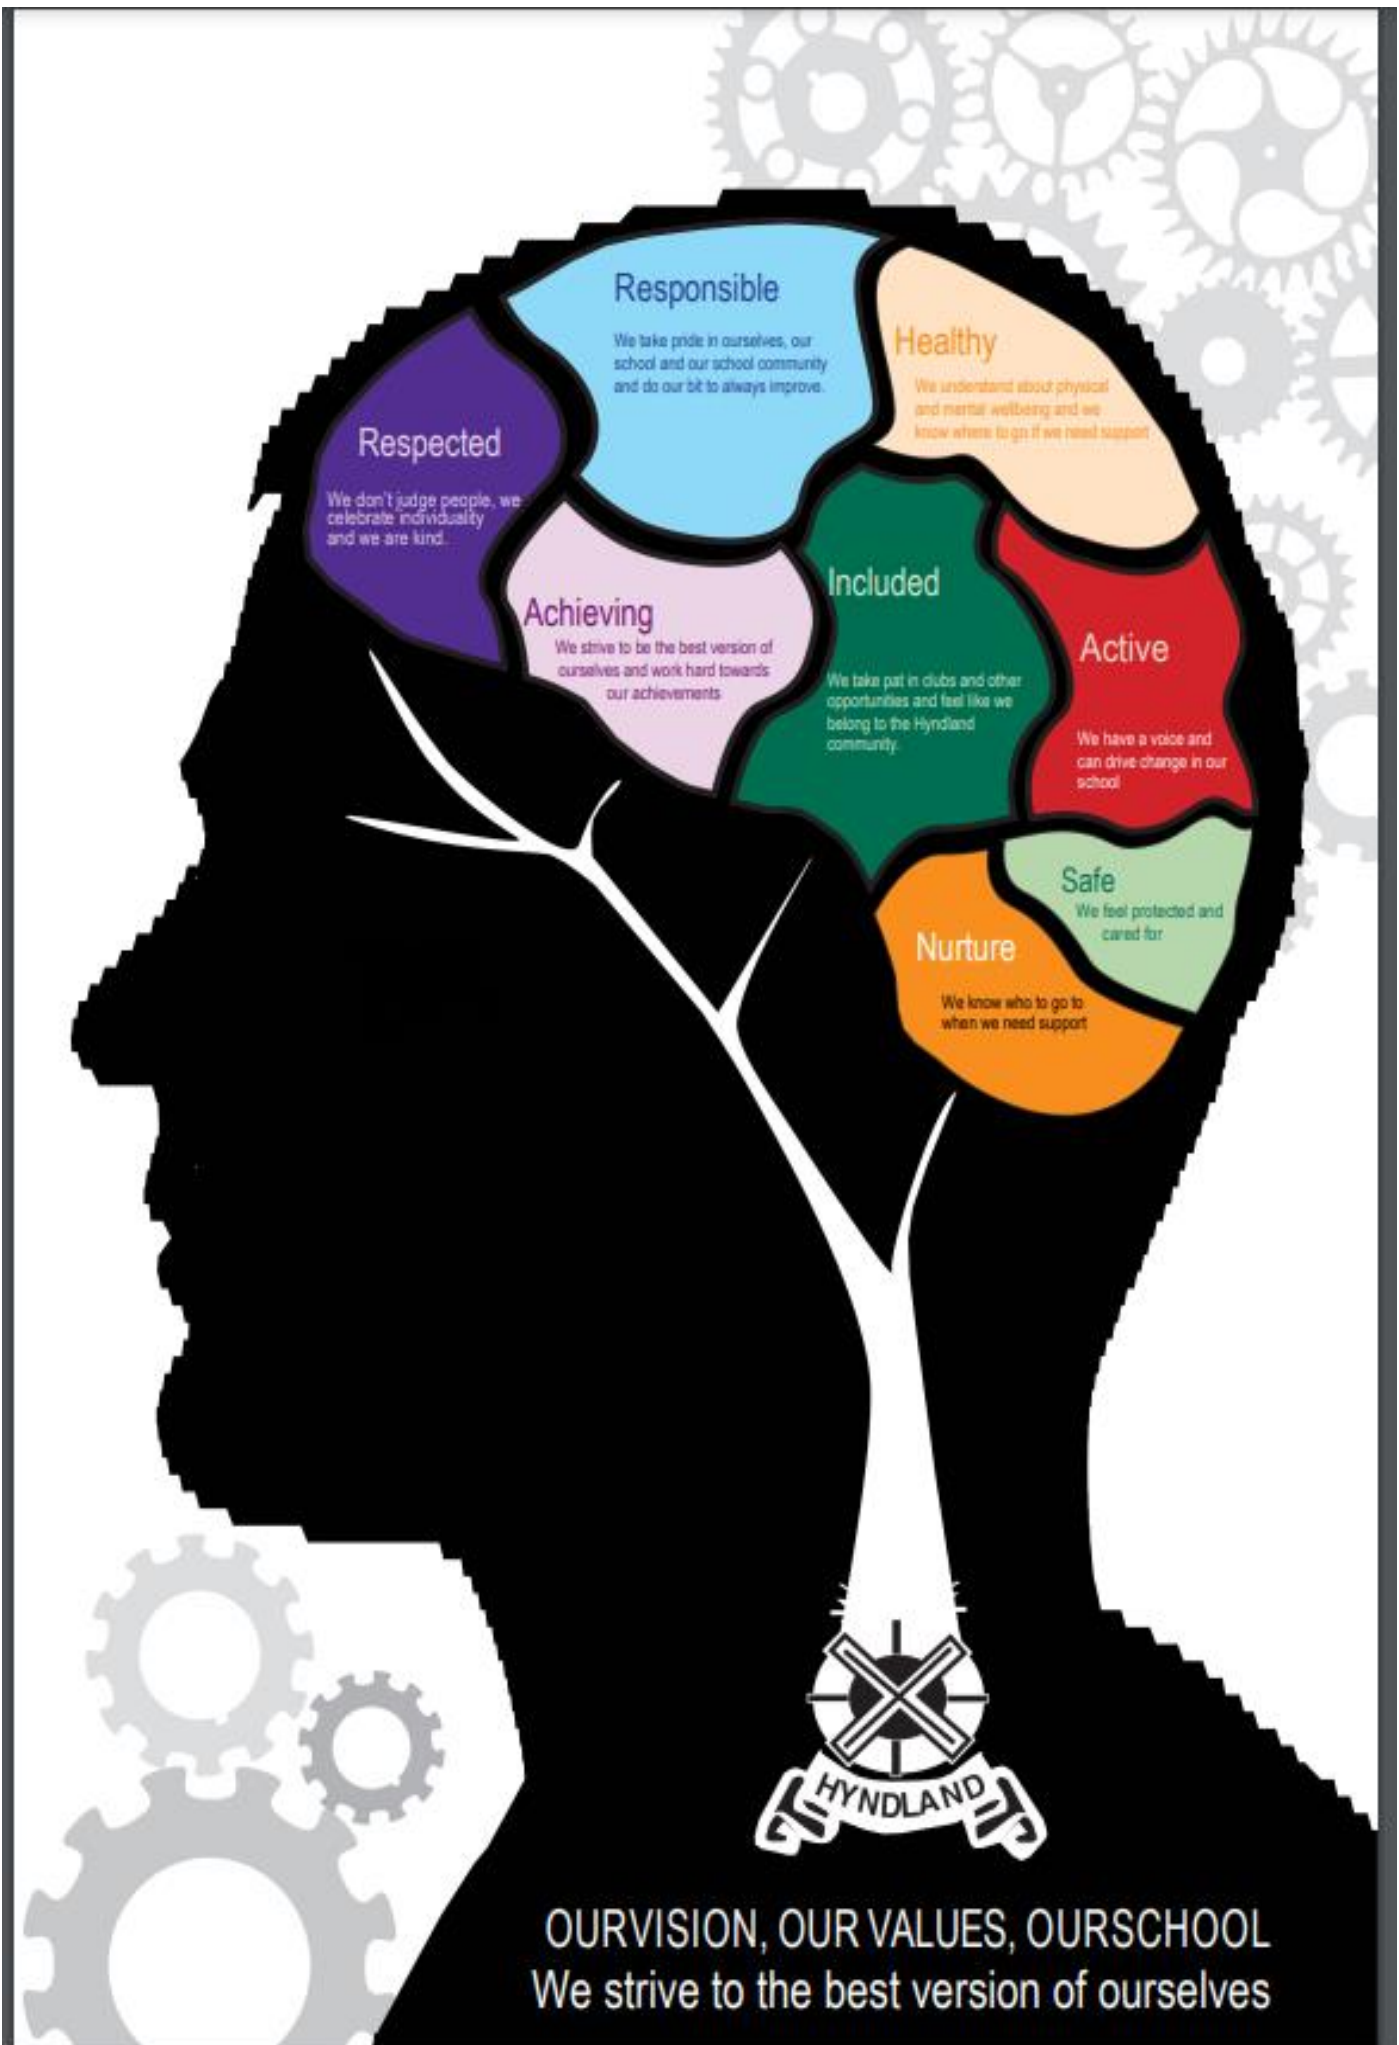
Responsible

We take pride in ourselves, our school and our school community and do our bit to always improve.

Healthy

We understand about physical and mental wellbeing and we know where to go if we need support

Respected

We don't judge people, we celebrate individuality and we are kind.

Achieving

We strive to be the best version of ourselves and work hard towards our achievements

Included

We take pat in clubs and other opportunities and feel like we belong to the Hyndland community.

Active

We have a voice and can drive change in our school

Safe

We feel protected and cared for

Nurture

We know who to go to when we need support

HYNDLAND

OURVISION, OUR VALUES, OURSCHOOL
We strive to the best version of ourselves